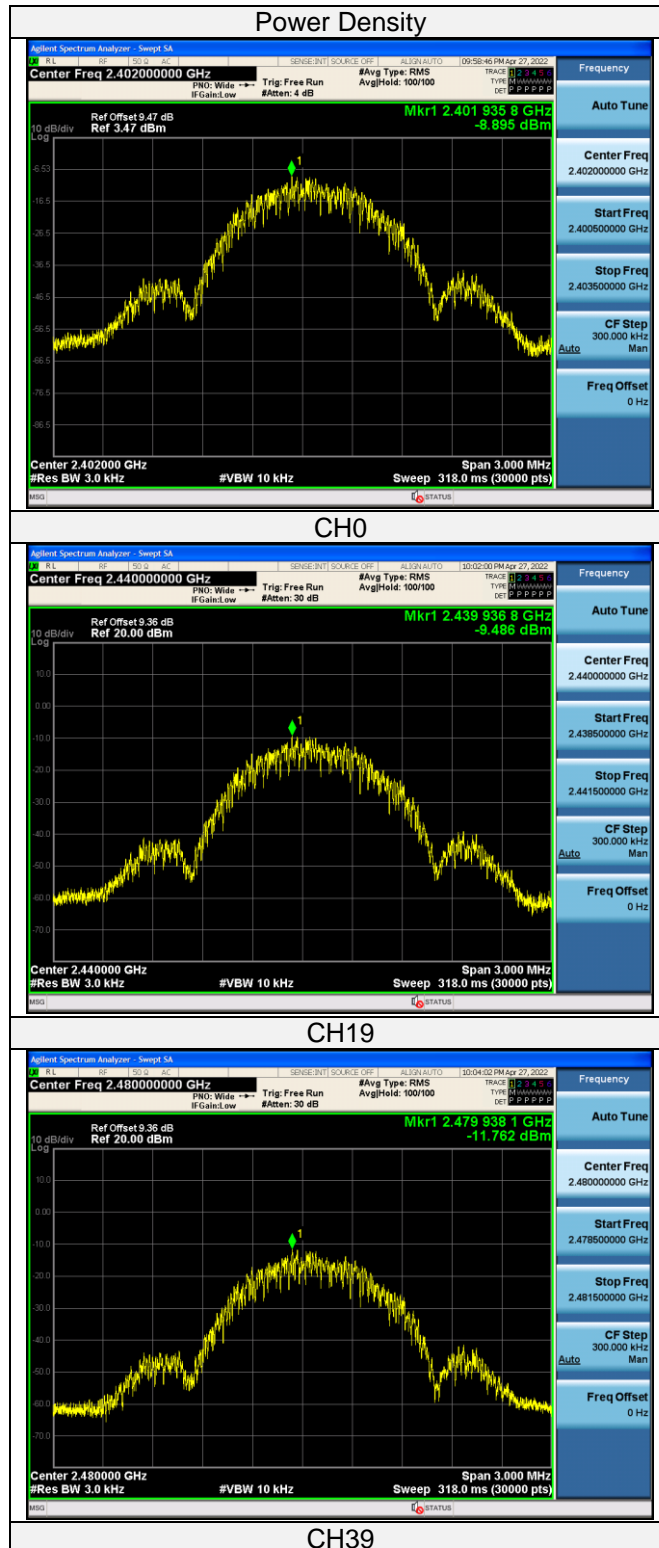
Power Density

Agilent Spectrum Analyzer - Swept SA
RL RF 50 Ω AC SENSE:INT SOURCE OFF ALIGN AUTO 09:58:46 PM Apr 27, 2022
Center Freq 2.402000000 GHz
PNO: Wide IFGain:Low Trig: Free Run #Atten: 4 dB
#Avg Type: RMS Avg|Hold: 100/100
TRACE 1 2 3 4 5 6 TYPE M DET P P P P P P
Frequency
Auto Tune
Ref Offset 9.47 dB
10 dB/div Ref 3.47 dBm
Log
Mkr1 2.401 935 8 GHz
-8.895 dBm
-6.53
-16.5
-26.5
-36.5
-46.5
-56.5
-66.5
-76.5
-86.5
Center Freq 2.402000000 GHz
Start Freq 2.400500000 GHz
Stop Freq 2.403500000 GHz
CF Step 300.000 kHz Auto Man
Freq Offset 0 Hz
Center 2.402000 GHz
#Res BW 3.0 kHz
#VBW 10 kHz
Span 3.000 MHz
Sweep 318.0 ms (30000 pts)
MSG STATUS

CH0

Agilent Spectrum Analyzer - Swept SA
RL RF 50 Ω AC SENSE:INT SOURCE OFF ALIGN AUTO 10:02:00 PM Apr 27, 2022
Center Freq 2.440000000 GHz
PNO: Wide IFGain:Low Trig: Free Run #Atten: 30 dB
#Avg Type: RMS Avg|Hold: 100/100
TRACE 1 2 3 4 5 6 TYPE M DET P P P P P P
Frequency
Auto Tune
Ref Offset 9.36 dB
10 dB/div Ref 20.00 dBm
Log
Mkr1 2.439 936 8 GHz
-9.486 dBm
10.0
0.00
-10.0
-20.0
-30.0
-40.0
-50.0
-60.0
-70.0
Center Freq 2.440000000 GHz
Start Freq 2.438500000 GHz
Stop Freq 2.441500000 GHz
CF Step 300.000 kHz Auto Man
Freq Offset 0 Hz
Center 2.440000 GHz
#Res BW 3.0 kHz
#VBW 10 kHz
Span 3.000 MHz
Sweep 318.0 ms (30000 pts)
MSG STATUS

CH19

Agilent Spectrum Analyzer - Swept SA
RL RF 50 Ω AC SENSE:INT SOURCE OFF ALIGN AUTO 10:04:02 PM Apr 27, 2022
Center Freq 2.480000000 GHz
PNO: Wide IFGain:Low Trig: Free Run #Atten: 30 dB
#Avg Type: RMS Avg|Hold: 100/100
TRACE 1 2 3 4 5 6 TYPE M DET P P P P P P
Frequency
Auto Tune
Ref Offset 9.36 dB
10 dB/div Ref 20.00 dBm
Log
Mkr1 2.479 938 1 GHz
-11.762 dBm
10.0
0.00
-10.0
-20.0
-30.0
-40.0
-50.0
-60.0
-70.0
Center Freq 2.480000000 GHz
Start Freq 2.478500000 GHz
Stop Freq 2.481500000 GHz
CF Step 300.000 kHz Auto Man
Freq Offset 0 Hz
Center 2.480000 GHz
#Res BW 3.0 kHz
#VBW 10 kHz
Span 3.000 MHz
Sweep 318.0 ms (30000 pts)
MSG STATUS

CH39